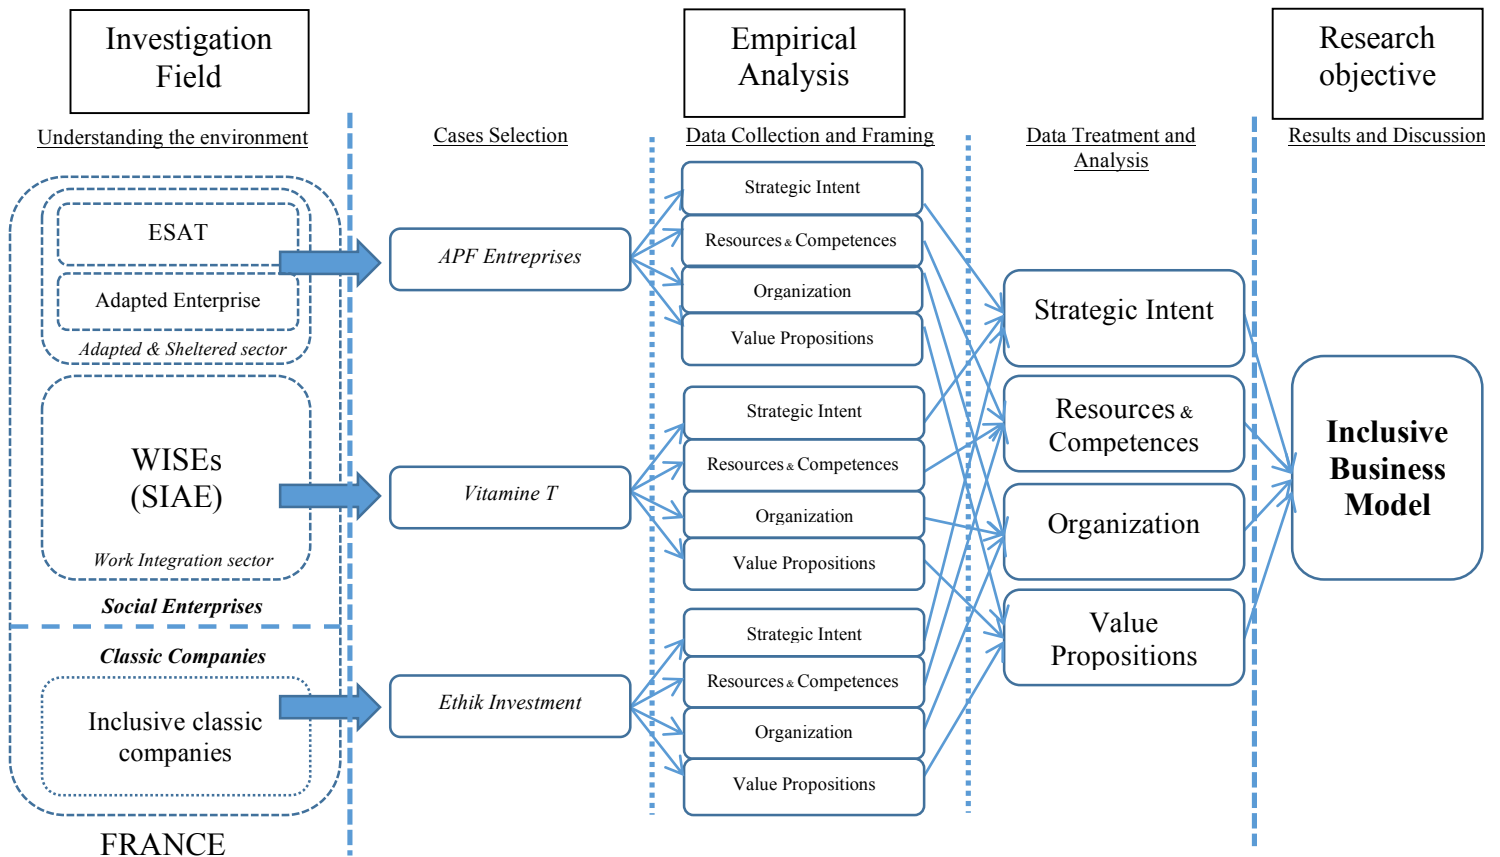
Investigation Field

Empirical Analysis

Research objective

Understanding the environment

Cases Selection

Data Collection and Framing

Data Treatment and Analysis

Results and Discussion

ESAT

Adapted Enterprise

Adapted & Sheltered sector

WISEs (SIAE)

Work Integration sector

Social Enterprises

Classic Companies

Inclusive classic companies

FRANCE

APF Entreprises

Vitamine T

Ethik Investment

Strategic Intent

Resources & Competences

Organization

Value Propositions

Strategic Intent

Resources & Competences

Organization

Value Propositions

Strategic Intent

Resources & Competences

Organization

Value Propositions

Strategic Intent

Resources & Competences

Organization

Value Propositions

Inclusive Business Model